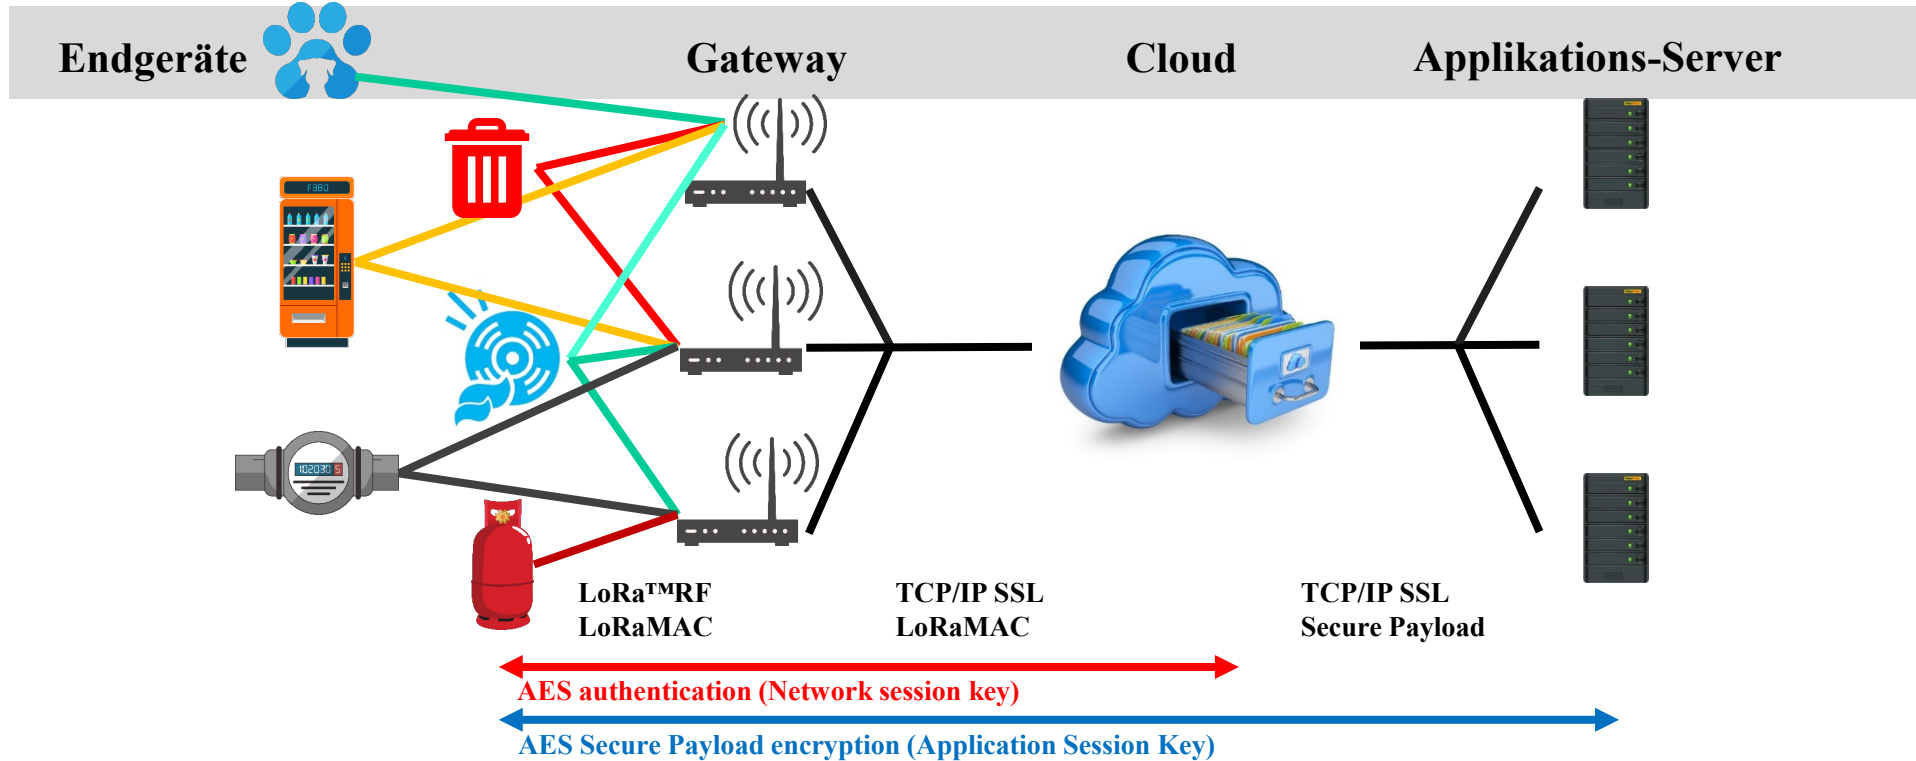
Endgeräte

Gateway

Cloud

Applikations-Server

F3B0

102030

LoRa™RF
LoRaMAC

TCP/IP SSL
LoRaMAC

TCP/IP SSL
Secure Payload

AES authentication (Network session key)

AES Secure Payload encryption (Application Session Key)